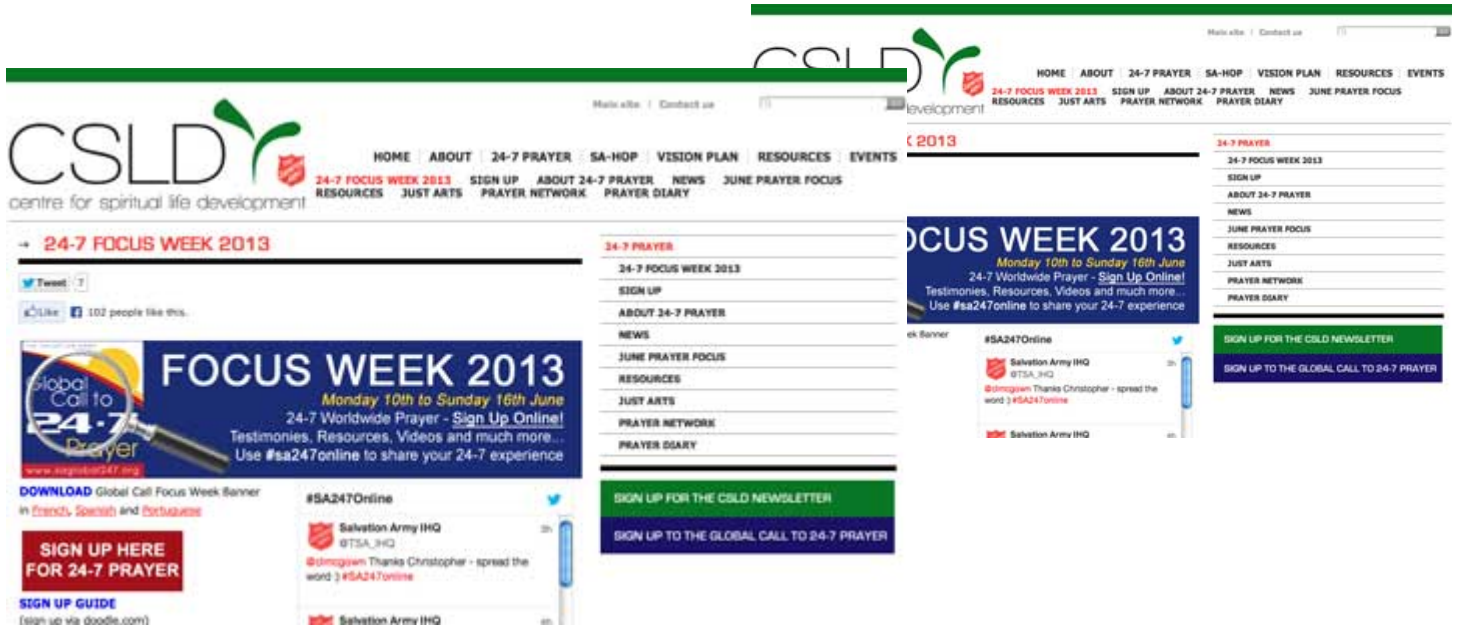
Main site | Contact us

CSLD
centre for spiritual life development

HOME | ABOUT | 24-7 PRAYER | SA-HOP | VISION PLAN | RESOURCES | EVENTS
24-7 FOCUS WEEK 2013 SIGN UP ABOUT 24-7 PRAYER NEWS JUNE PRAYER FOCUS RESOURCES JUST ARTS PRAYER NETWORK PRAYER DIARY

→ 24-7 FOCUS WEEK 2013

Tweet 7

Like 102 people like this.

Global Call to 24-7 Prayer
www.saglobal247.org
FOCUS WEEK 2013
Monday 10th to Sunday 16th June
24-7 Worldwide Prayer - Sign Up Online!
Testimonies, Resources, Videos and much more...
Use #sa247online to share your 24-7 experience

DOWNLOAD Global Call Focus Week Banner in French, Spanish and Portuguese

SIGN UP HERE FOR 24-7 PRAYER

SIGN UP GUIDE
(sign up via doodle.com)

#SA247Online

Salvation Army IHQ
@TSA_IHQ
2h
@dmcgown Thanks Christopher - spread the word :) #SA247online

Salvation Army IHQ
4h

24-7 PRAYER
24-7 FOCUS WEEK 2013
SIGN UP
ABOUT 24-7 PRAYER
NEWS
JUNE PRAYER FOCUS
RESOURCES
JUST ARTS
PRAYER NETWORK
PRAYER DIARY

SIGN UP FOR THE CSLD NEWSLETTER
SIGN UP TO THE GLOBAL CALL TO 24-7 PRAYER

Main site | Contact us

CSLD
development

HOME | ABOUT | 24-7 PRAYER | SA-HOP | VISION PLAN | RESOURCES | EVENTS
24-7 FOCUS WEEK 2013 SIGN UP ABOUT 24-7 PRAYER NEWS JUNE PRAYER FOCUS RESOURCES JUST ARTS PRAYER NETWORK PRAYER DIARY

K 2013

OCUS WEEK 2013
Monday 10th to Sunday 16th June
24-7 Worldwide Prayer - Sign Up Online!
Testimonies, Resources, Videos and much more...
Use #sa247online to share your 24-7 experience

ek Banner

#SA247Online

Salvation Army IHQ
@TSA_IHQ
@dmcgown Thanks Christopher - spread the word :) #SA247online

Salvation Army IHQ
4h

24-7 PRAYER
24-7 FOCUS WEEK 2013
SIGN UP
ABOUT 24-7 PRAYER
NEWS
JUNE PRAYER FOCUS
RESOURCES
JUST ARTS
PRAYER NETWORK
PRAYER DIARY

SIGN UP FOR THE CSLD NEWSLETTER
SIGN UP TO THE GLOBAL CALL TO 24-7 PRAYER